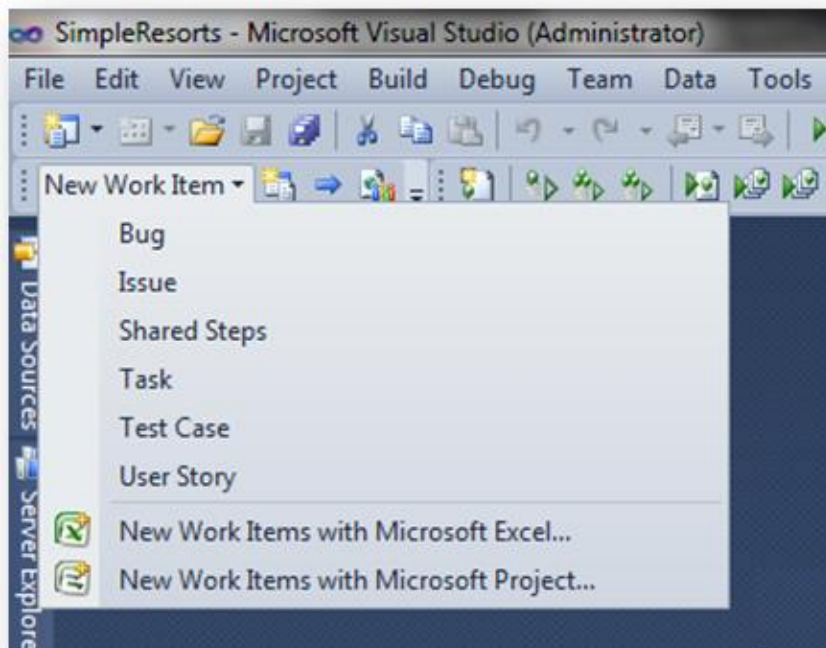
SimpleResorts - Microsoft Visual Studio (Administrator)

File Edit View Project Build Debug Team Data Tools

New Work Item

Bug
Issue
Shared Steps
Task
Test Case
User Story
New Work Items with Microsoft Excel...
New Work Items with Microsoft Project...

Data Sources
Server Explore